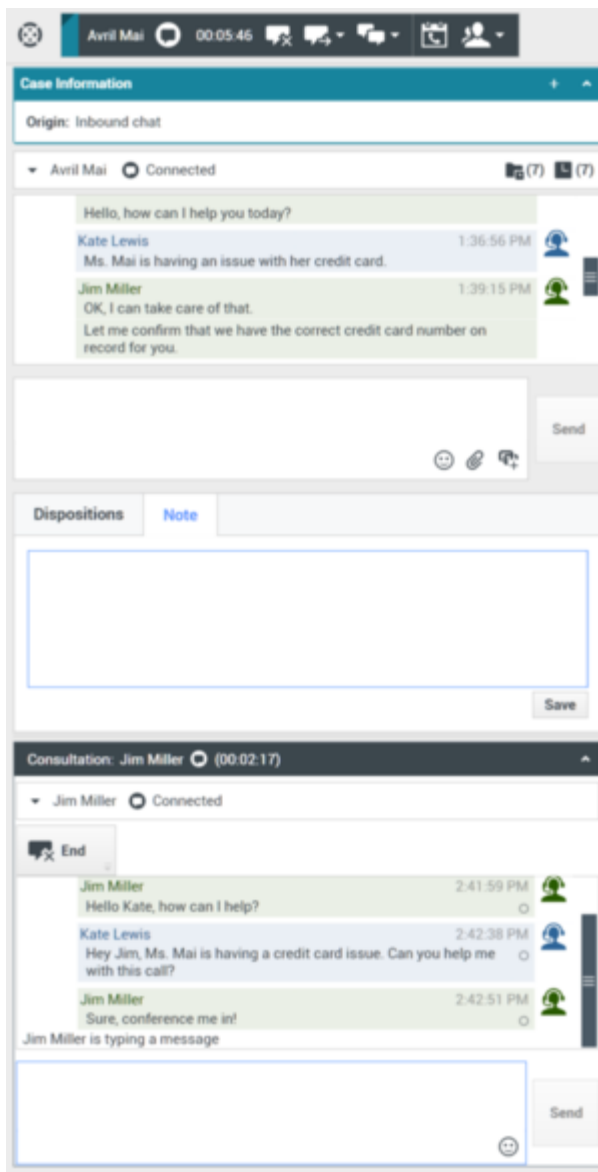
Avril Mai 00:05:46

Case Information

Origin: Inbound chat

Avril Mai Connected (7) (7)

Hello, how can I help you today?

Kate Lewis 1:36:56 PM
Ms. Mai is having an issue with her credit card.

Jim Miller 1:39:15 PM
OK, I can take care of that.
Let me confirm that we have the correct credit card number on record for you.

Send

Dispositions Note

Save

Consultation: Jim Miller (00:02:17)

Jim Miller Connected

End

Jim Miller 2:41:59 PM
Hello Kate, how can I help?

Kate Lewis 2:42:38 PM
Hey Jim, Ms. Mai is having a credit card issue. Can you help me with this call?

Jim Miller 2:42:51 PM
Sure, conference me in!

Jim Miller is typing a message

Send